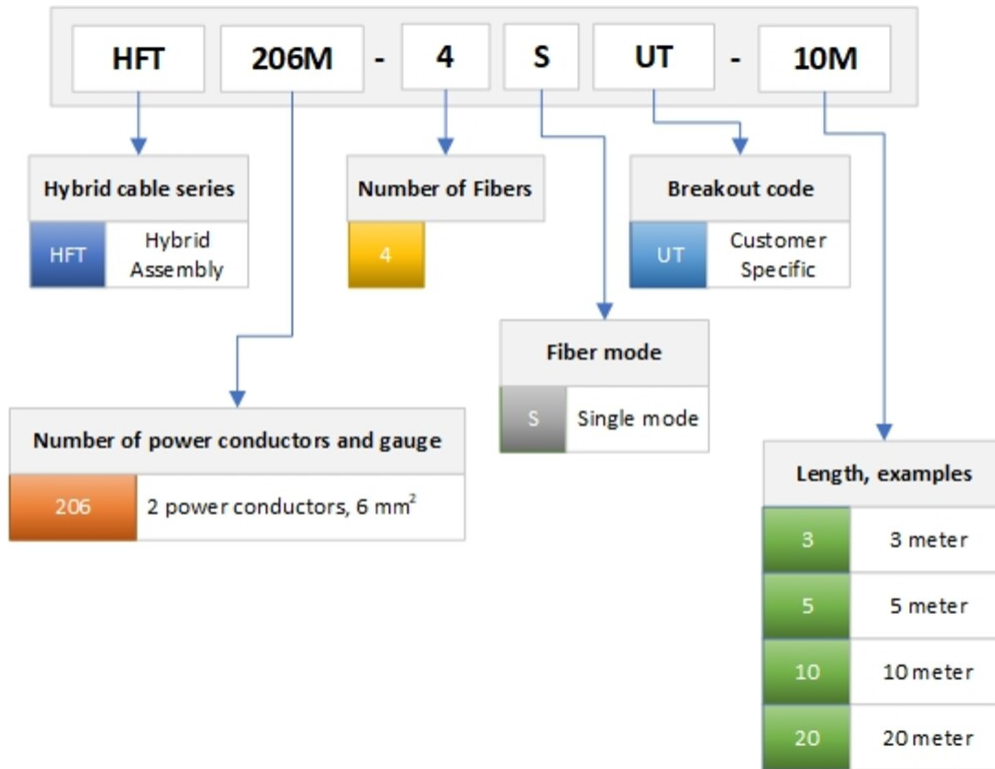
HFT 206M - 4 S UT - 10M

Hybrid cable series

| HFT | Hybrid Assembly |
|---|---|

Number of Fibers

| 4 |
|---|

Breakout code

| UT | Customer Specific |
|---|---|

Fiber mode

| S | Single mode |
|---|---|

Number of power conductors and gauge

| 206 | 2 power conductors, 6 mm$^2$ |
|---|---|

Length, examples

| 3 | 3 meter |
|---|---|
| 5 | 5 meter |
| 10 | 10 meter |
| 20 | 20 meter |